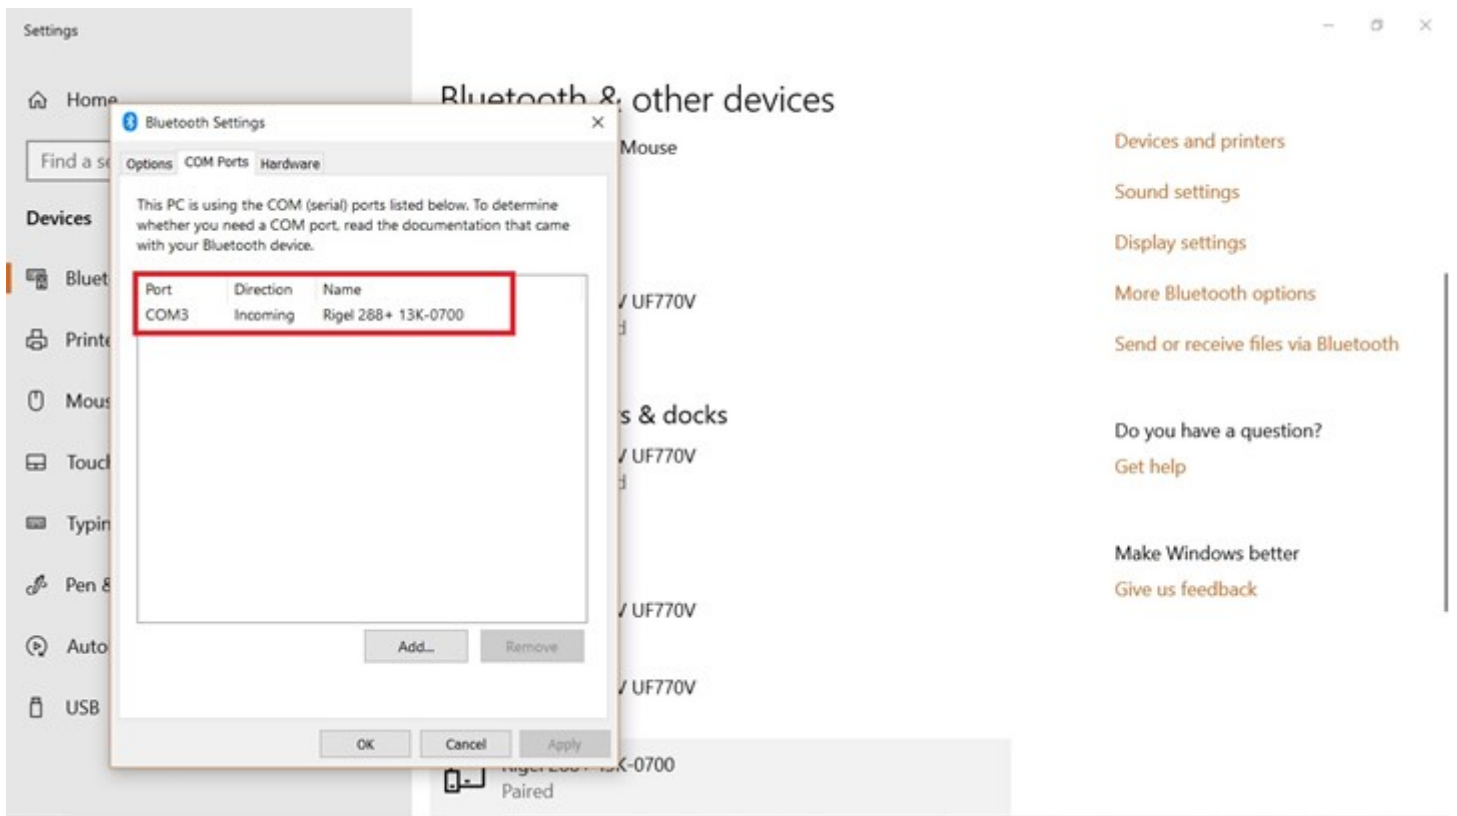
Settings

Home

Find a se

Devices

Bluet

Printe

Mous

Touch

Typin

Pen &

Auto

USB

Bluetooth & other devices

Mouse

UF770V

s & docks

UF770V

UF770V

UF770V

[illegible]K-0700

Paired

Bluetooth Settings

Options | COM Ports | Hardware

This PC is using the COM (serial) ports listed below. To determine whether you need a COM port, read the documentation that came with your Bluetooth device.

| Port | Direction | Name |
|---|---|---|
| COM3 | Incoming | Rigel 288+ 13K-0700 |

Add... Remove

OK Cancel Apply

Devices and printers

Sound settings

Display settings

More Bluetooth options

Send or receive files via Bluetooth

Do you have a question?

Get help

Make Windows better

Give us feedback